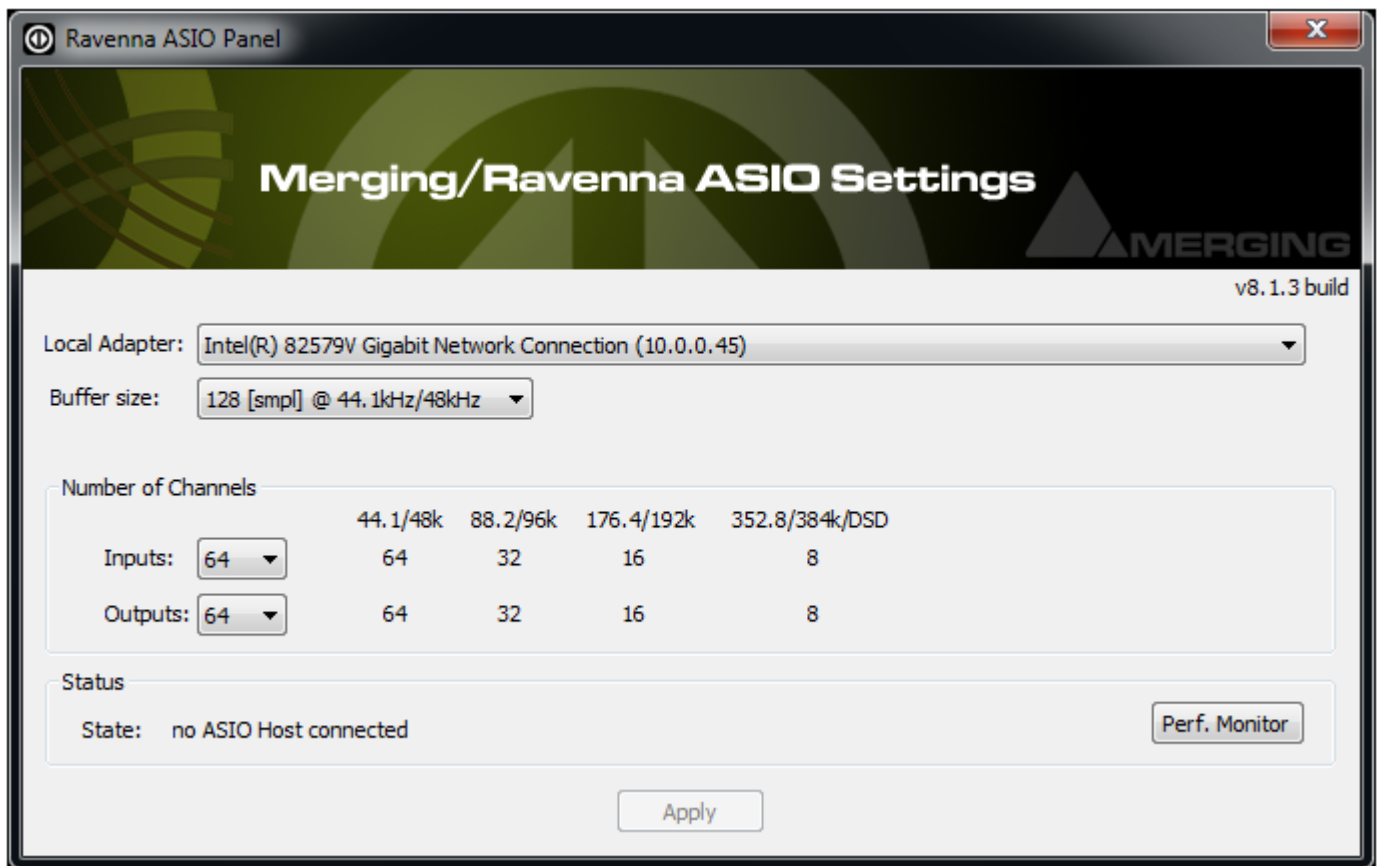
Ravenna ASIO Panel

Merging/Ravenna ASIO Settings

MERGING

v8.1.3 build

Local Adapter: Intel(R) 82579V Gigabit Network Connection (10.0.0.45)

Buffer size: 128 [smpl] @ 44.1kHz/48kHz

Number of Channels

| | 44.1/48k | 88.2/96k | 176.4/192k | 352.8/384k/DSD |
|---|---|---|---|---|
| Inputs: 64 | 64 | 32 | 16 | 8 |
| Outputs: 64 | 64 | 32 | 16 | 8 |

Status

State: no ASIO Host connected

Perf. Monitor

Apply